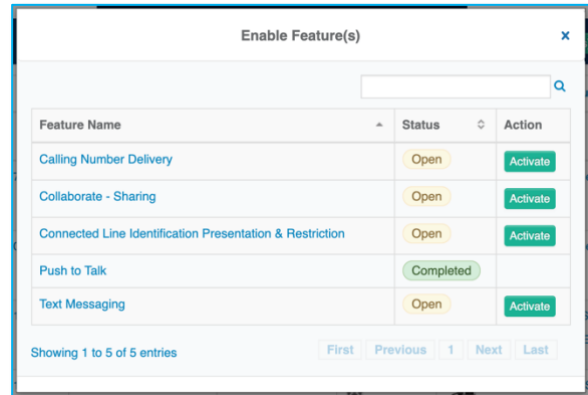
Enable Feature(s)

×

| Feature Name | Status | Action |
|---|---|---|
| Calling Number Delivery | Open | Activate |
| Collaborate - Sharing | Open | Activate |
| Connected Line Identification Presentation & Restriction | Open | Activate |
| Push to Talk | Completed | |
| Text Messaging | Open | Activate |

Showing 1 to 5 of 5 entries

First Previous 1 Next Last